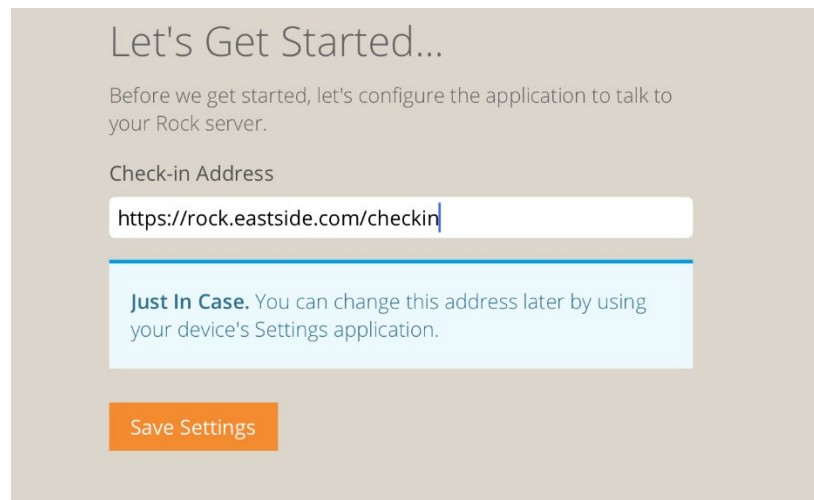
Let's Get Started...

Before we get started, let's configure the application to talk to your Rock server.

Check-in Address

https://rock.eastside.com/checkin

**Just In Case.** You can change this address later by using your device's Settings application.

Save Settings